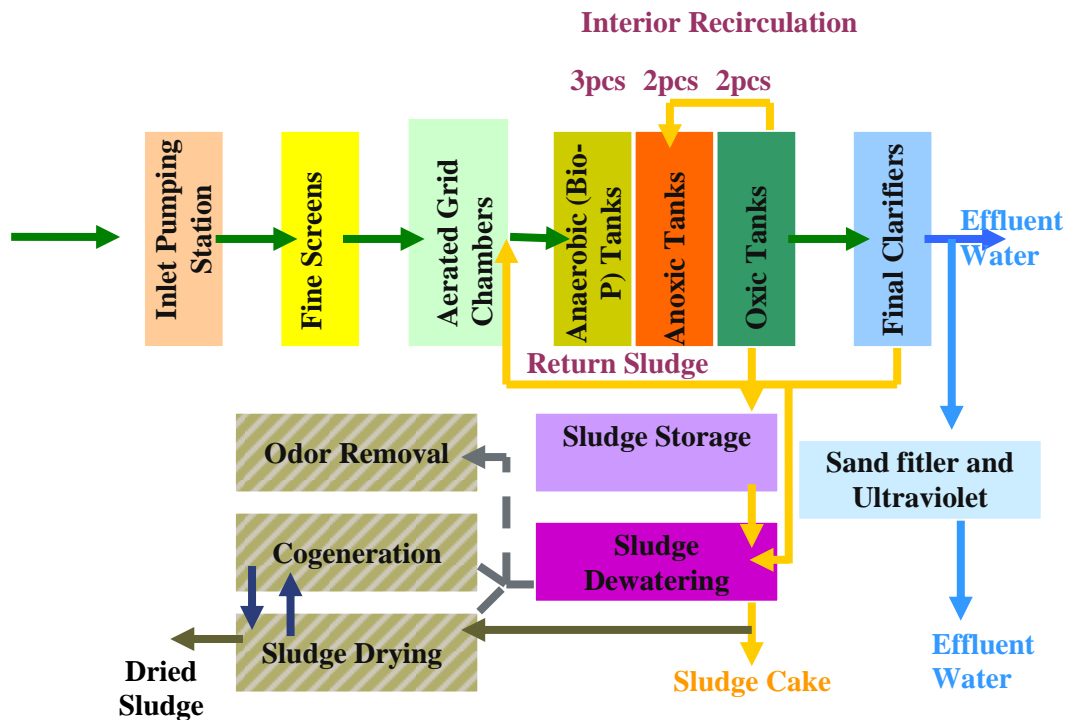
Interior Recirculation

3pcs 2pcs 2pcs

Inlet Pumping Station

Fine Screens

Aerated Grid Chambers

Anaerobic (Bio-P) Tanks

Anoxic Tanks

Oxic Tanks

Final Clarifiers

Effluent Water

Return Sludge

Sludge Storage

Odor Removal

Sand fitler and Ultraviolet

Cogeneration

Sludge Dewatering

Sludge Drying

Dried Sludge

Sludge Cake

Effluent Water